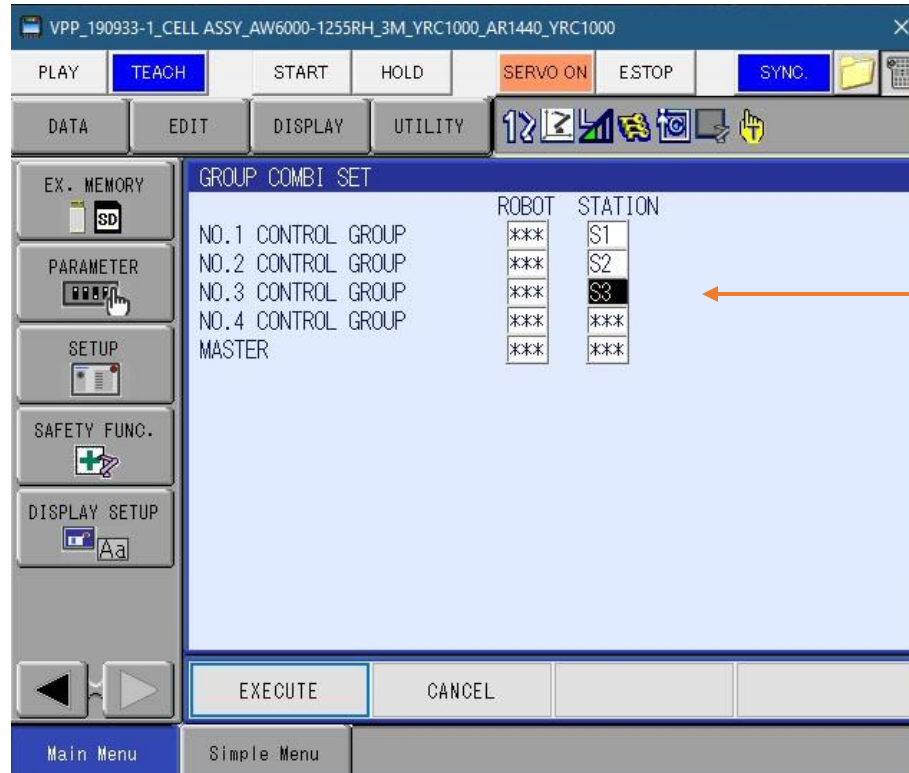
VPP_190933-1_CELL ASSY_AW6000-1255RH_3M_YRC1000_AR1440_YRC1000

PLAY TEACH START HOLD SERVO ON ESTOP SYNC.

DATA EDIT DISPLAY UTILITY

EX. MEMORY
SD
PARAMETER
SETUP
SAFETY FUNC.
DISPLAY SETUP
Aa

GROUP COMBI SET

| | ROBOT | STATION |
|---|---|---|
| NO.1 CONTROL GROUP | \*\*\* | S1 |
| NO.2 CONTROL GROUP | \*\*\* | S2 |
| NO.3 CONTROL GROUP | \*\*\* | S3 |
| NO.4 CONTROL GROUP | \*\*\* | \*\*\* |
| MASTER | \*\*\* | \*\*\* |

EXECUTE CANCEL

Main Menu Simple Menu